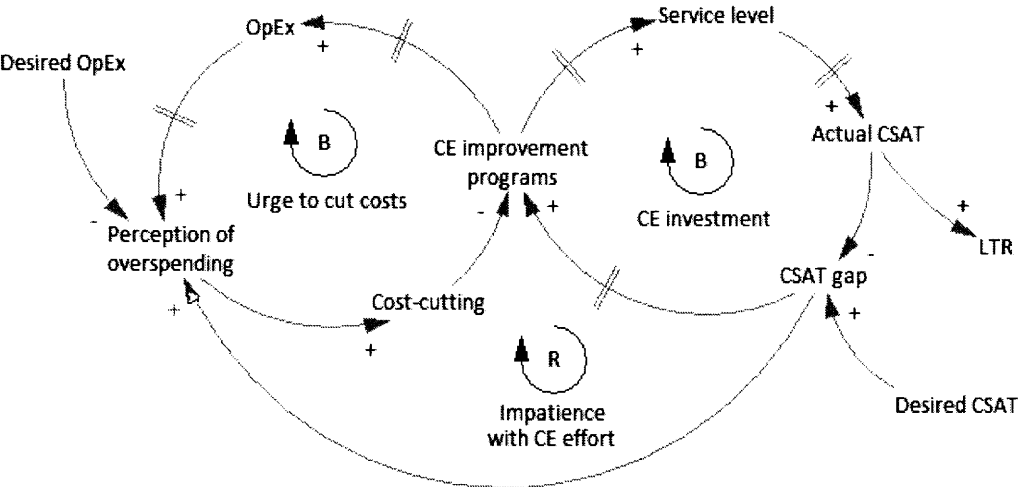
OpEx
+
Desired OpEx
B
Urge to cut costs
+
-
Perception of overspending
Service level
+
CE improvement programs
-
+
B
CE investment
+
Actual CSAT
+
LTR
-
CSAT gap
+
Desired CSAT
Cost-cutting
+
+
R
Impatience with CE effort